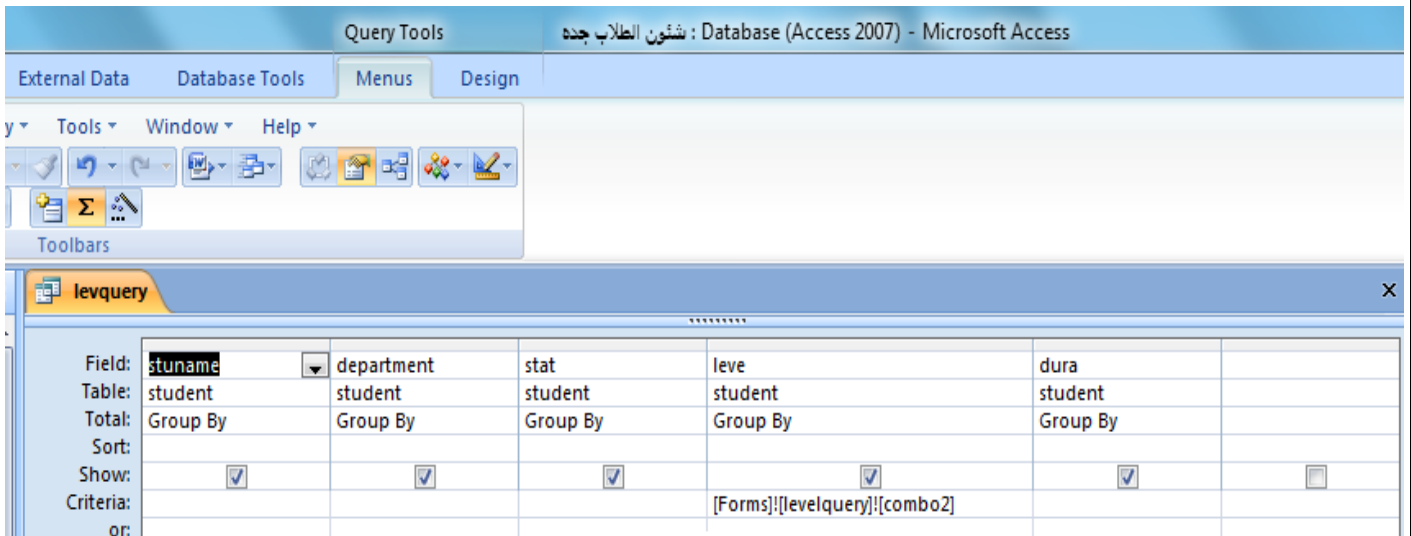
Query Tools

شئون الطلاب جده : Database (Access 2007) - Microsoft Access

External Data | Database Tools | Menus | Design

y ▾ Tools ▾ Window ▾ Help ▾

Toolbars

levquery

×

| Field: | stuname | department | stat | leve | dura | |
|---|---|---|---|---|---|---|
| Table: | student | student | student | student | student | |
| Total: | Group By | Group By | Group By | Group By | Group By | |
| Sort: | | | | | | |
| Show: | ☑ | ☑ | ☑ | ☑ | ☑ | ☐ |
| Criteria: | | | | [Forms]![levelquery]![combo2] | | |
| or: | | | | | | |